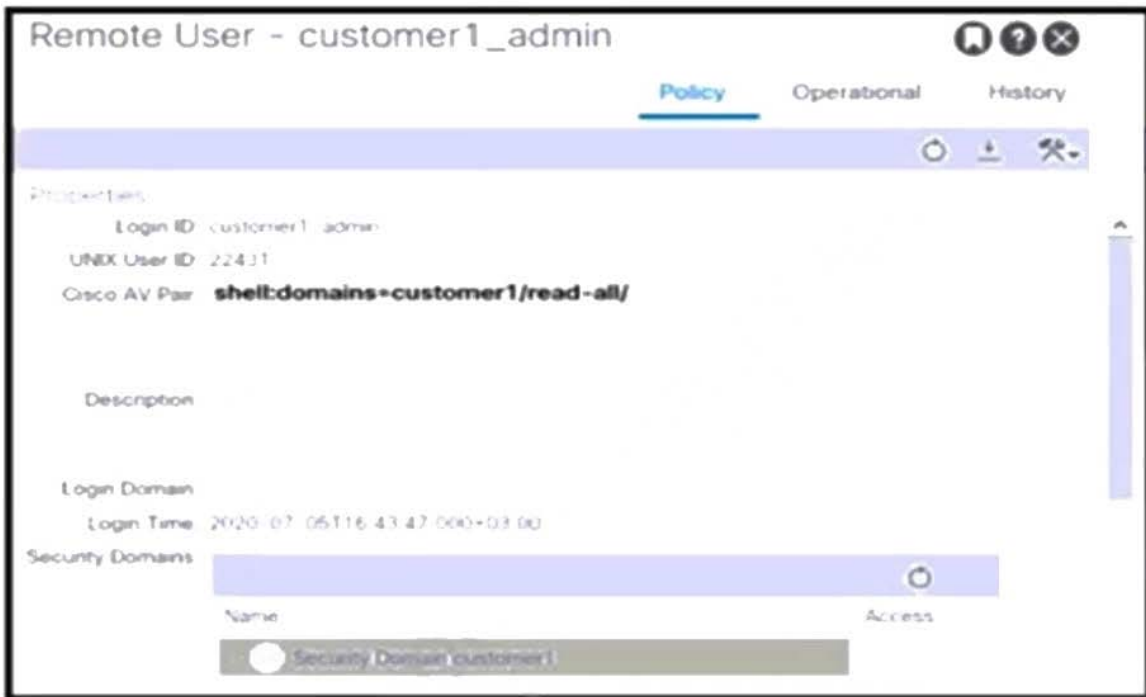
Remote User - customer1_admin

Policy Operational History

Properties

Login ID customer1_admin

UNIX User ID 22431

Cisco AV Pair shell:domains=customer1/read-all/

Description

Login Domain

Login Time 2020-07-05T16:43:47.000+03:00

Security Domains

Name Access

Security Domain customer1